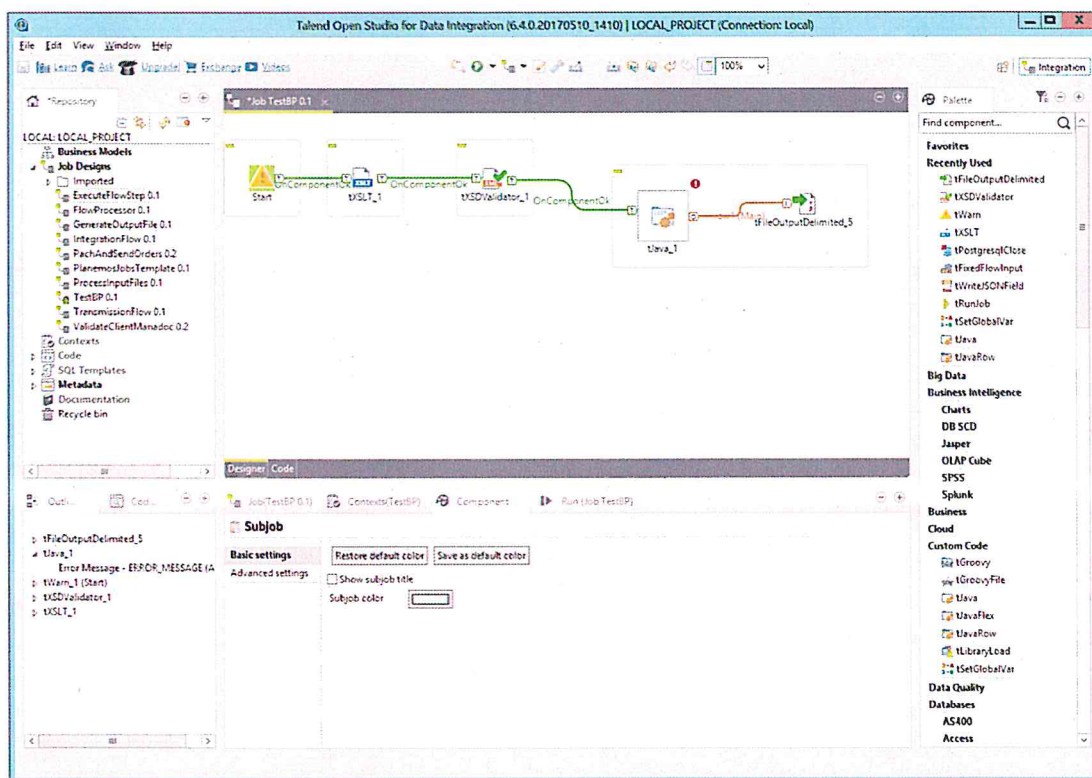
Talend Open Studio for Data Integration (6.4.0.20170510_1410) | LOCAL_PROJECT (Connection: Local)

File Edit View Window Help

Learn Ask Upgrade! Exchange Videos

100%

Integration

Repository

LOCAL: LOCAL_PROJECT
Business Models
Job Designs
Imported
ExecuteFlowStep 0.1
FlowProcessor 0.1
GenerateOutputFile 0.1
IntegrationFlow 0.1
PachAndSendOrders 0.2
PlanemosJobsTemplate 0.1
ProcessInputFiles 0.1
TestBP 0.1
TransmissionFlow 0.1
ValidateClientManadoc 0.2
Contexts
Code
SQL Templates
Metadata
Documentation
Recycle bin

*Job TestBP 0.1

Start
OnComponentOk
tXSLT_1
OnComponentOk
tXSDValidator_1
OnComponentOk
tJava_1
tFileOutputDelimited_5

Designer Code

Outl...
Cod...

tFileOutputDelimited_5
tJava_1
Error Message - ERROR_MESSAGE (A
tWarn_1 (Start)
tXSDValidator_1
tXSLT_1

Job(TestBP 0.1)
Contexts(TestBP)
Component
Run (Job TestBP)

Subjob

Basic settings
Advanced settings

Restore default color
Save as default color
Show subjob title
Subjob color

Palette

Find component...

Favorites
Recently Used
tFileOutputDelimited
tXSDValidator
tWarn
tXSLT
tPostgresqlClose
tFixedFlowInput
tWriteJSONField
tRunJob
tSetGlobalVar
tJava
tJavaRow
Big Data
Business Intelligence
Charts
DB SCD
Jasper
OLAP Cube
SPSS
Splunk
Business
Cloud
Custom Code
tGroovy
tGroovyFile
tJava
tJavaFlex
tJavaRow
tLibraryLoad
tSetGlobalVar
Data Quality
Databases
AS400
Access